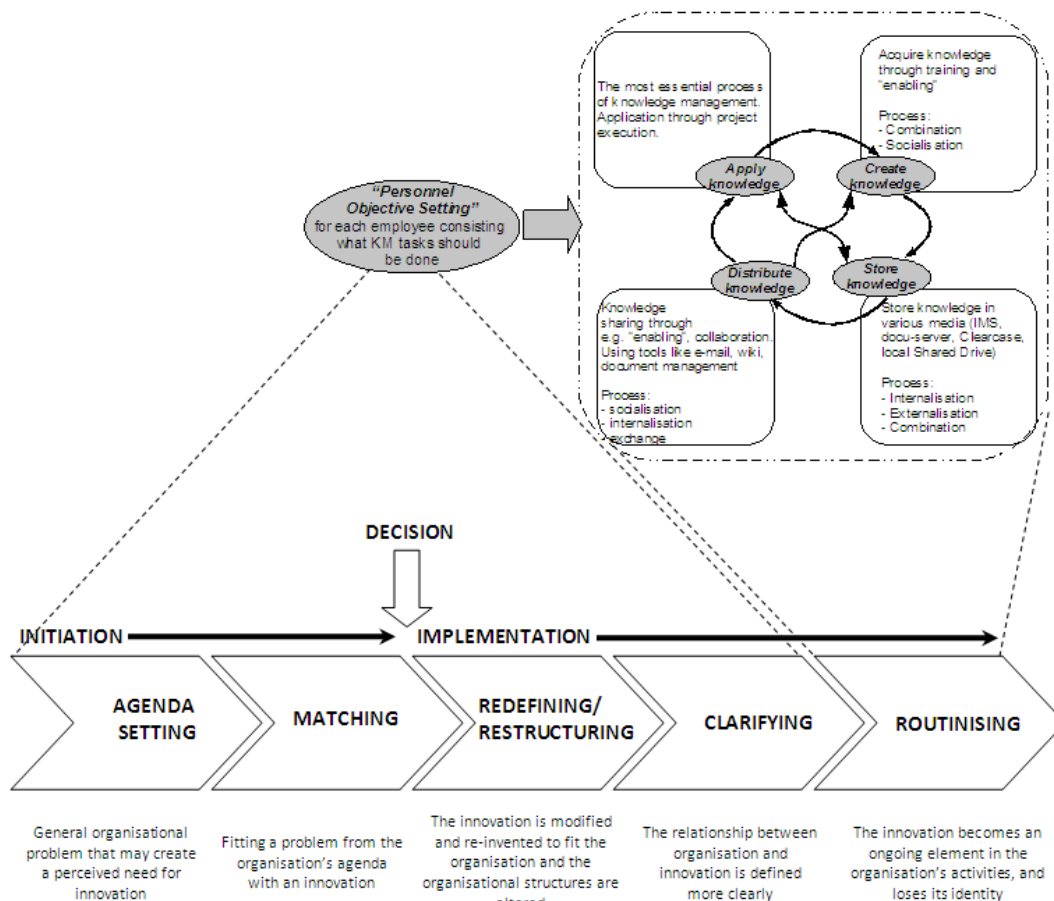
The most essential process of knowledge management. Application through project execution.

Acquire knowledge through training and "enabling"

Process:
- Combination
- Socialisation

Apply knowledge

Create knowledge

Distribute knowledge

Store knowledge

"Personnel Objective Setting" for each employee consisting what KM tasks should be done

Knowledge sharing through e.g. "enabling", collaboration. Using tools like e-mail, wiki, document management

Process:
- socialisation
- internalisation
- exchange

Store knowledge in various media (IMS, docu-server, Clearcase, local Shared Drive)

Process:
- Internalisation
- Externalisation
- Combination

DECISION

INITIATION

IMPLEMENTATION

AGENDA SETTING

MATCHING

REDEFINING/ RESTRUCTURING

CLARIFYING

ROUTINISING

General organisational problem that may create a perceived need for innovation

Fitting a problem from the organisation's agenda with an innovation

The innovation is modified and re-invented to fit the organisation and the organisational structures are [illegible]

The relationship between organisation and innovation is defined more clearly

The innovation becomes an ongoing element in the organisation's activities, and loses its identity